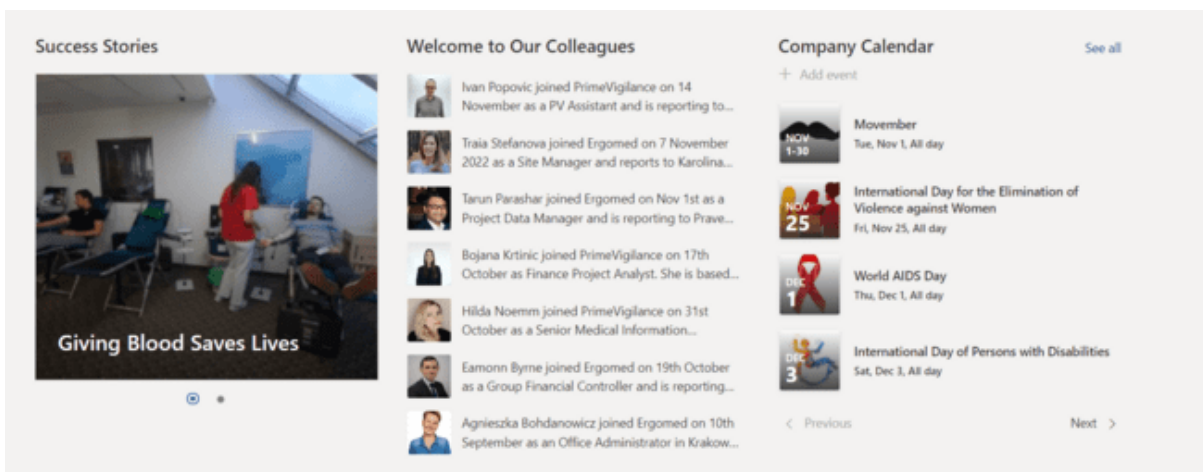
Success Stories

Giving Blood Saves Lives

Welcome to Our Colleagues

Ivan Popovic joined PrimeVigilance on 14 November as a PV Assistant and is reporting to...

Traia Stefanova joined Ergomed on 7 November 2022 as a Site Manager and reports to Karolina...

Tarun Parashar joined Ergomed on Nov 1st as a Project Data Manager and is reporting to Prave...

Bojana Krtinic joined PrimeVigilance on 17th October as Finance Project Analyst. She is based...

Hilda Noemm joined PrimeVigilance on 31st October as a Senior Medical Information...

Eamonn Byrne joined Ergomed on 19th October as a Group Financial Controller and is reporting...

Agnieszka Bohdanowicz joined Ergomed on 10th September as an Office Administrator in Krakow...

Company Calendar

See all

+ Add event

NOV 1-30

Movember
Tue, Nov 1, All day

NOV 25

International Day for the Elimination of Violence against Women
Fri, Nov 25, All day

DEC 1

World AIDS Day
Thu, Dec 1, All day

DEC 3

International Day of Persons with Disabilities
Sat, Dec 3, All day

< Previous

Next >